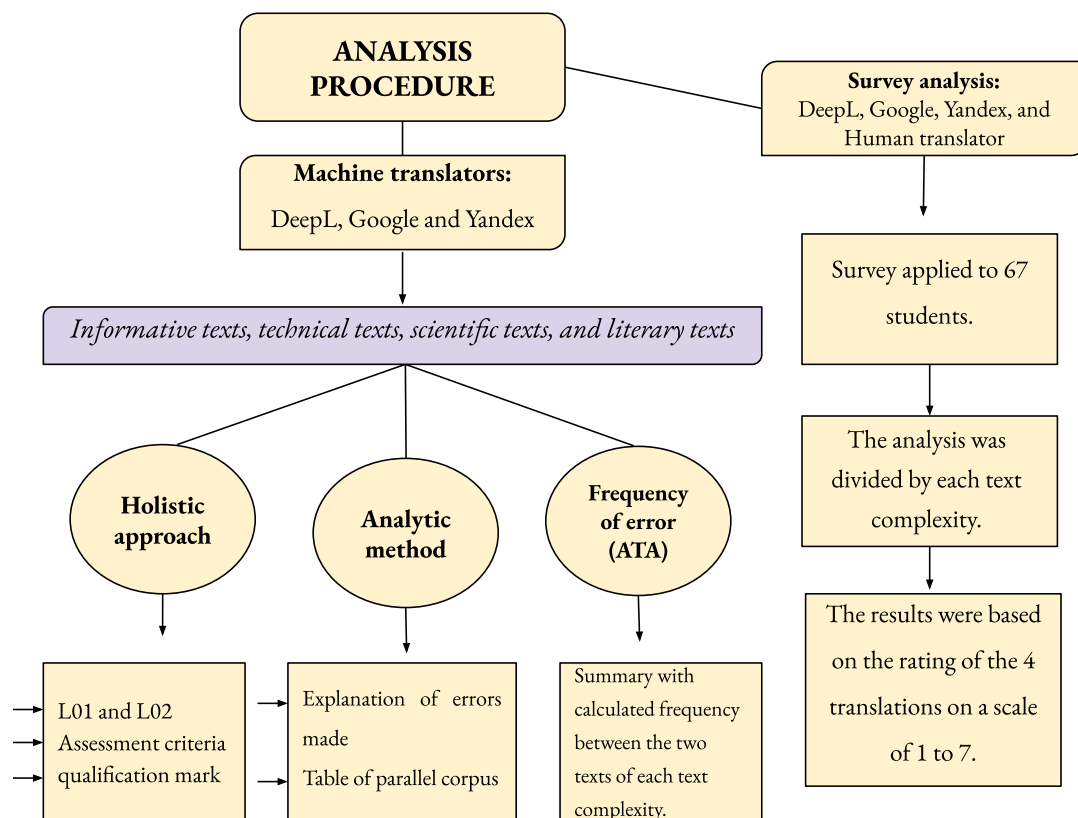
ANALYSIS PROCEDURE

Machine translators:
DeepL, Google and Yandex

Informative texts, technical texts, scientific texts, and literary texts

Holistic approach

Analytic method

Frequency of error (ATA)

L01 and L02
Assessment criteria
qualification mark

Explanation of errors made
Table of parallel corpus

Summary with calculated frequency between the two texts of each text complexity.

Survey analysis:
DeepL, Google, Yandex, and Human translator

Survey applied to 67 students.

The analysis was divided by each text complexity.

The results were based on the rating of the 4 translations on a scale of 1 to 7.